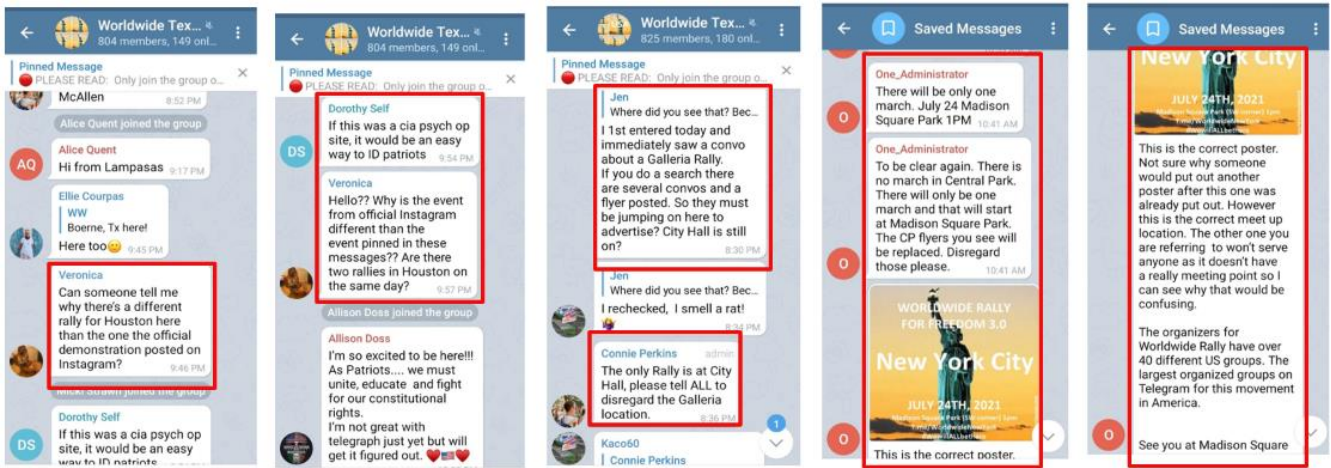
Worldwide Tex...
804 members, 149 onl...

Pinned Message
PLEASE READ: Only join the group o...

McAllen 8:52 PM

Alice Quent joined the group

AQ
Alice Quent
Hi from Lampasas 9:17 PM

Ellie Courpas
WW
Boerne, Tx here!
Here too 9:45 PM

Veronica
Can someone tell me why there's a different rally for Houston here than the one the official demonstration posted on Instagram? 9:46 PM

Micki Strawn joined the group

DS
Dorothy Self
If this was a cia psych op site, it would be an easy way to ID patriots

Worldwide Tex...
804 members, 149 onl...

Pinned Message
PLEASE READ: Only join the group o...

DS
Dorothy Self
If this was a cia psych op site, it would be an easy way to ID patriots 9:54 PM

Veronica
Hello?? Why is the event from official Instagram different than the event pinned in these messages?? Are there two rallies in Houston on the same day? 9:57 PM

Allison Doss joined the group

Allison Doss
I'm so excited to be here!!! As Patriots.... we must unite, educate and fight for our constitutional rights.
I'm not great with telegraph just yet but will get it figured out.

Worldwide Tex...
825 members, 180 onl...

Pinned Message
PLEASE READ: Only join the group o...

Jen
Where did you see that? Bec...
I 1st entered today and immediately saw a convo about a Galleria Rally.
If you do a search there are several convos and a flyer posted. So they must be jumping on here to advertise? City Hall is still on? 8:30 PM

Jen
Where did you see that? Bec...
I rechecked, I smell a rat! 8:34 PM

Connie Perkins admin
The only Rally is at City Hall, please tell ALL to disregard the Galleria location. 8:36 PM

Kaco60
Connie Perkins

Saved Messages

O
One_Administrator
There will be only one march. July 24 Madison Square Park 1PM 10:41 AM

One_Administrator
To be clear again. There is no march in Central Park. There will only be one march and that will start at Madison Square Park. The CP flyers you see will be replaced. Disregard those please. 10:41 AM

WORLDWIDE RALLY FOR FREEDOM 3.0
New York City
JULY 24TH, 2021
Madison Square Park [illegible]

This is the correct poster.

Saved Messages

New York City
JULY 24TH, 2021
Madison Square Park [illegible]

This is the correct poster. Not sure why someone would put out another poster after this one was already put out. However this is the correct meet up location. The other one you are referring to won't serve anyone as it doesn't have a really meeting point so I can see why that would be confusing.

The organizers for Worldwide Rally have over 40 different US groups. The largest organized groups on Telegram for this movement in America.

See you at Madison Square